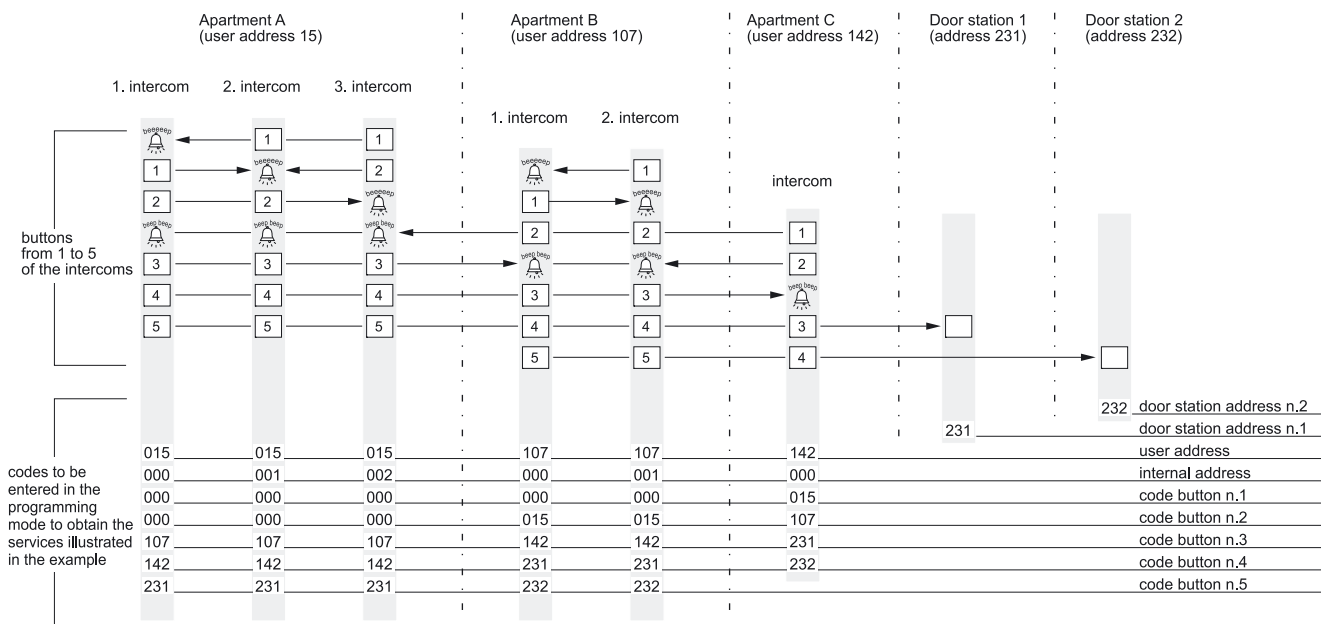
Apartment A
(user address 15)

Apartment B
(user address 107)

Apartment C
(user address 142)

Door station 1
(address 231)

Door station 2
(address 232)

1. intercom 2. intercom 3. intercom

1. intercom 2. intercom

intercom

buttons
from 1 to 5
of the intercoms

beeeeep 1 1
1 beeeeep 2
2 2 beeeeep
beep beep beep beep beep beep 2 2 1
3 3 3 beep beep beep beep 2
4 4 4 3 3 beep beep
5 5 5 4 4 3
5 5 4

codes to be entered in the programming mode to obtain the services illustrated in the example

| | | | | | | | | |
|---|---|---|---|---|---|---|---|---|
| | | | | | | | 232 | door station address n.2 |
| | | | | | | 231 | | door station address n.1 |
| 015 | 015 | 015 | 107 | 107 | 142 | | | user address |
| 000 | 001 | 002 | 000 | 001 | 000 | | | internal address |
| 000 | 000 | 000 | 000 | 000 | 015 | | | code button n.1 |
| 000 | 000 | 000 | 015 | 015 | 107 | | | code button n.2 |
| 107 | 107 | 107 | 142 | 142 | 231 | | | code button n.3 |
| 142 | 142 | 142 | 231 | 231 | 232 | | | code button n.4 |
| 231 | 231 | 231 | 232 | 232 | | | | code button n.5 |